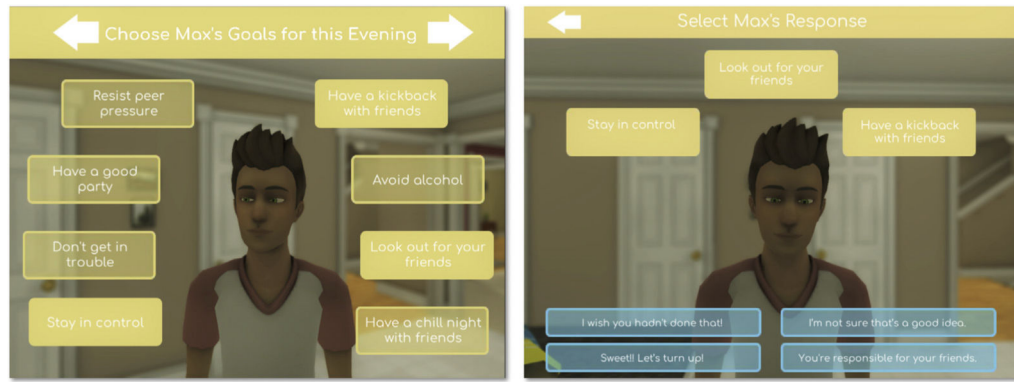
Choose Max's Goals for this Evening

Resist peer pressure

Have a kickback with friends

Have a good party

Avoid alcohol

Don't get in trouble

Look out for your friends

Stay in control

Have a chill night with friends

Select Max's Response

Look out for your friends

Stay in control

Have a kickback with friends

I wish you hadn't done that!

I'm not sure that's a good idea.

Sweet!! Let's turn up!

You're responsible for your friends.